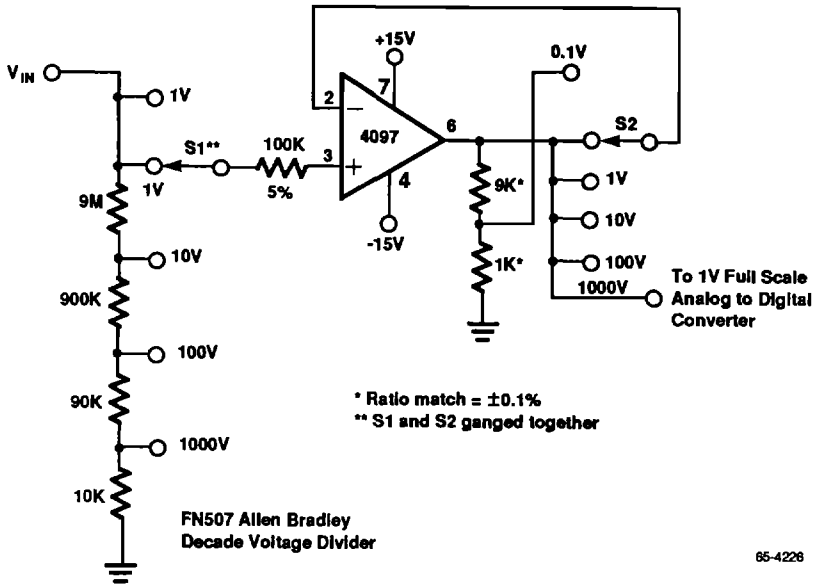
$V_{IN}$

1V

S1**

100K

5%

1V

9M

10V

900K

100V

90K

1000V

10K

+15V

7

2

3

4097

4

-15V

6

0.1V

S2

9K*

1K*

1V

10V

100V

1000V

To 1V Full Scale Analog to Digital Converter

* Ratio match = ±0.1%
** S1 and S2 ganged together

FN507 Allen Bradley Decade Voltage Divider

65-4226